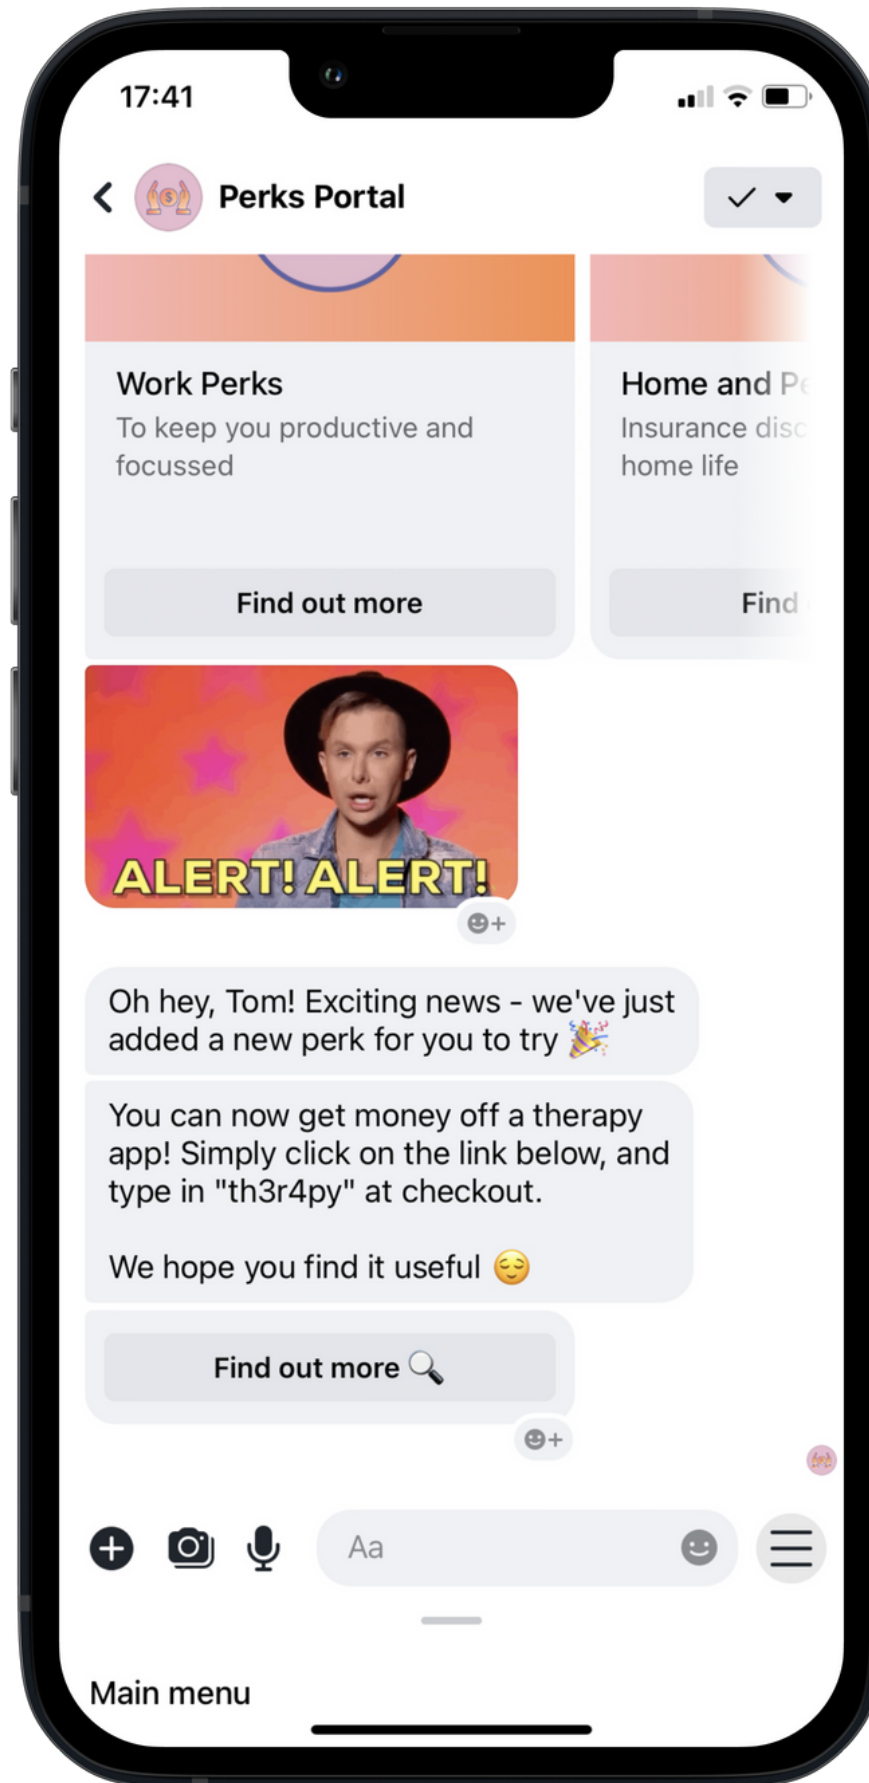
17:41

Perks Portal

Work Perks
To keep you productive and focussed

Find out more

Home and Pe
Insurance disc
home life

Find

ALERT! ALERT!

Oh hey, Tom! Exciting news - we've just added a new perk for you to try 🎉

You can now get money off a therapy app! Simply click on the link below, and type in "th3r4py" at checkout.

We hope you find it useful 😌

Find out more 🔍

Aa

Main menu